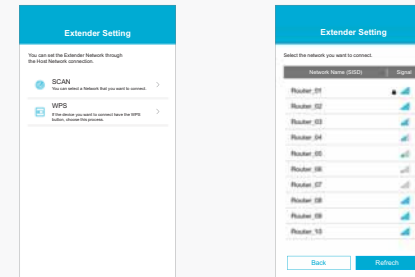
Extender Setting

You can set the Extender Network through the Host Network connection.

SCAN
You can select a Network that you want to connect.

WPS
If the device you want to connect have the WPS button, choose this process.

Extender Setting

Select the network you want to connect.

| Network Name (SSID) | Signal |
|---|---|
| Router_01 | |
| Router_02 | |
| Router_03 | |
| Router_04 | |
| Router_05 | |
| Router_06 | |
| Router_07 | |
| Router_08 | |
| Router_09 | |
| Router_10 | |

Back
Refresh